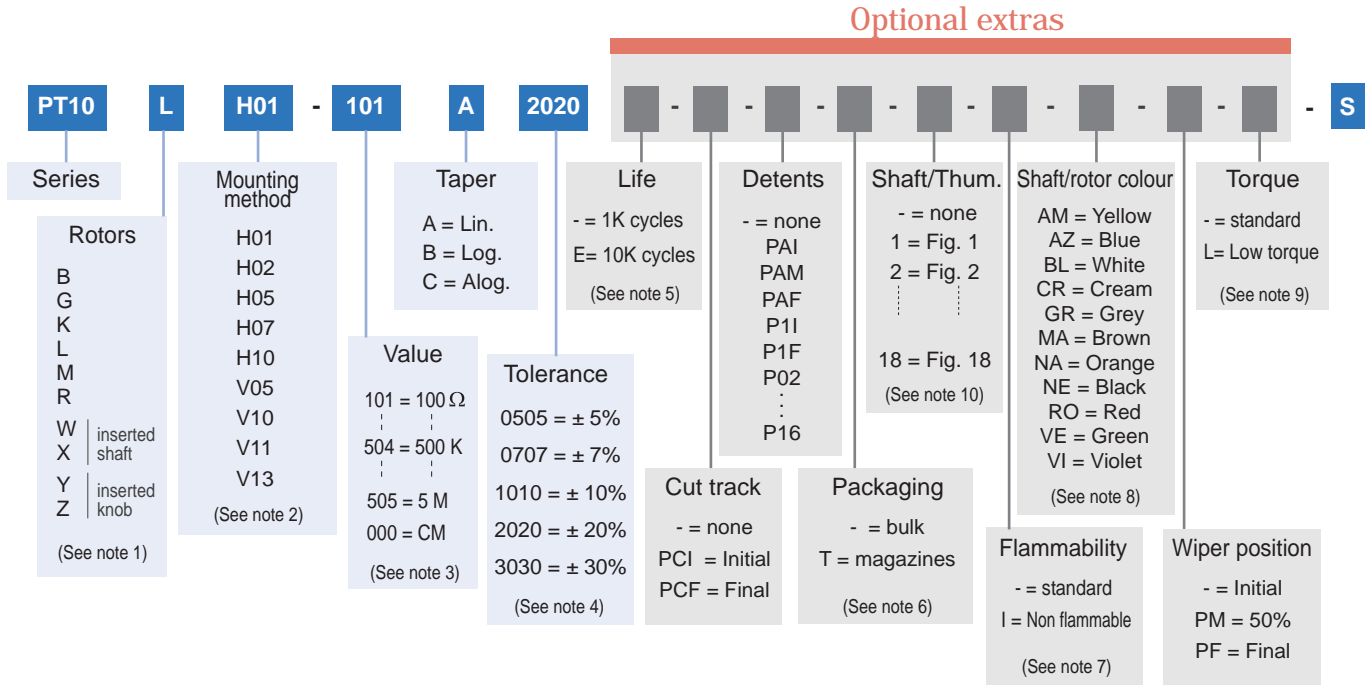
Optional extras

PT10 L H01 - 101 A 2020 - - - - - - - - S

Series

Rotors
B
G
K
L
M
R
W
X inserted shaft
Y
Z inserted knob
(See note 1)

Mounting method
H01
H02
H05
H07
H10
V05
V10
V11
V13
(See note 2)

Value
101 = 100 Ω
504 = 500 K
505 = 5 M
000 = CM
(See note 3)

Taper
A = Lin.
B = Log.
C = Alog.

Tolerance
0505 = ± 5%
0707 = ± 7%
1010 = ± 10%
2020 = ± 20%
3030 = ± 30%
(See note 4)

Life
- = 1K cycles
E= 10K cycles
(See note 5)

Cut track
- = none
PCI = Initial
PCF = Final

Detents
- = none
PAI
PAM
PAF
P1I
P1F
P02
:
P16

Packaging
- = bulk
T = magazines
(See note 6)

Shaft/Thum.
- = none
1 = Fig. 1
2 = Fig. 2
18 = Fig. 18
(See note 10)

Flammability
- = standard
I = Non flammable
(See note 7)

Shaft/rotor colour
AM = Yellow
AZ = Blue
BL = White
CR = Cream
GR = Grey
MA = Brown
NA = Orange
NE = Black
RO = Red
VE = Green
VI = Violet
(See note 8)

Wiper position
- = Initial
PM = 50%
PF = Final

Torque
- = standard
L= Low torque
(See note 9)